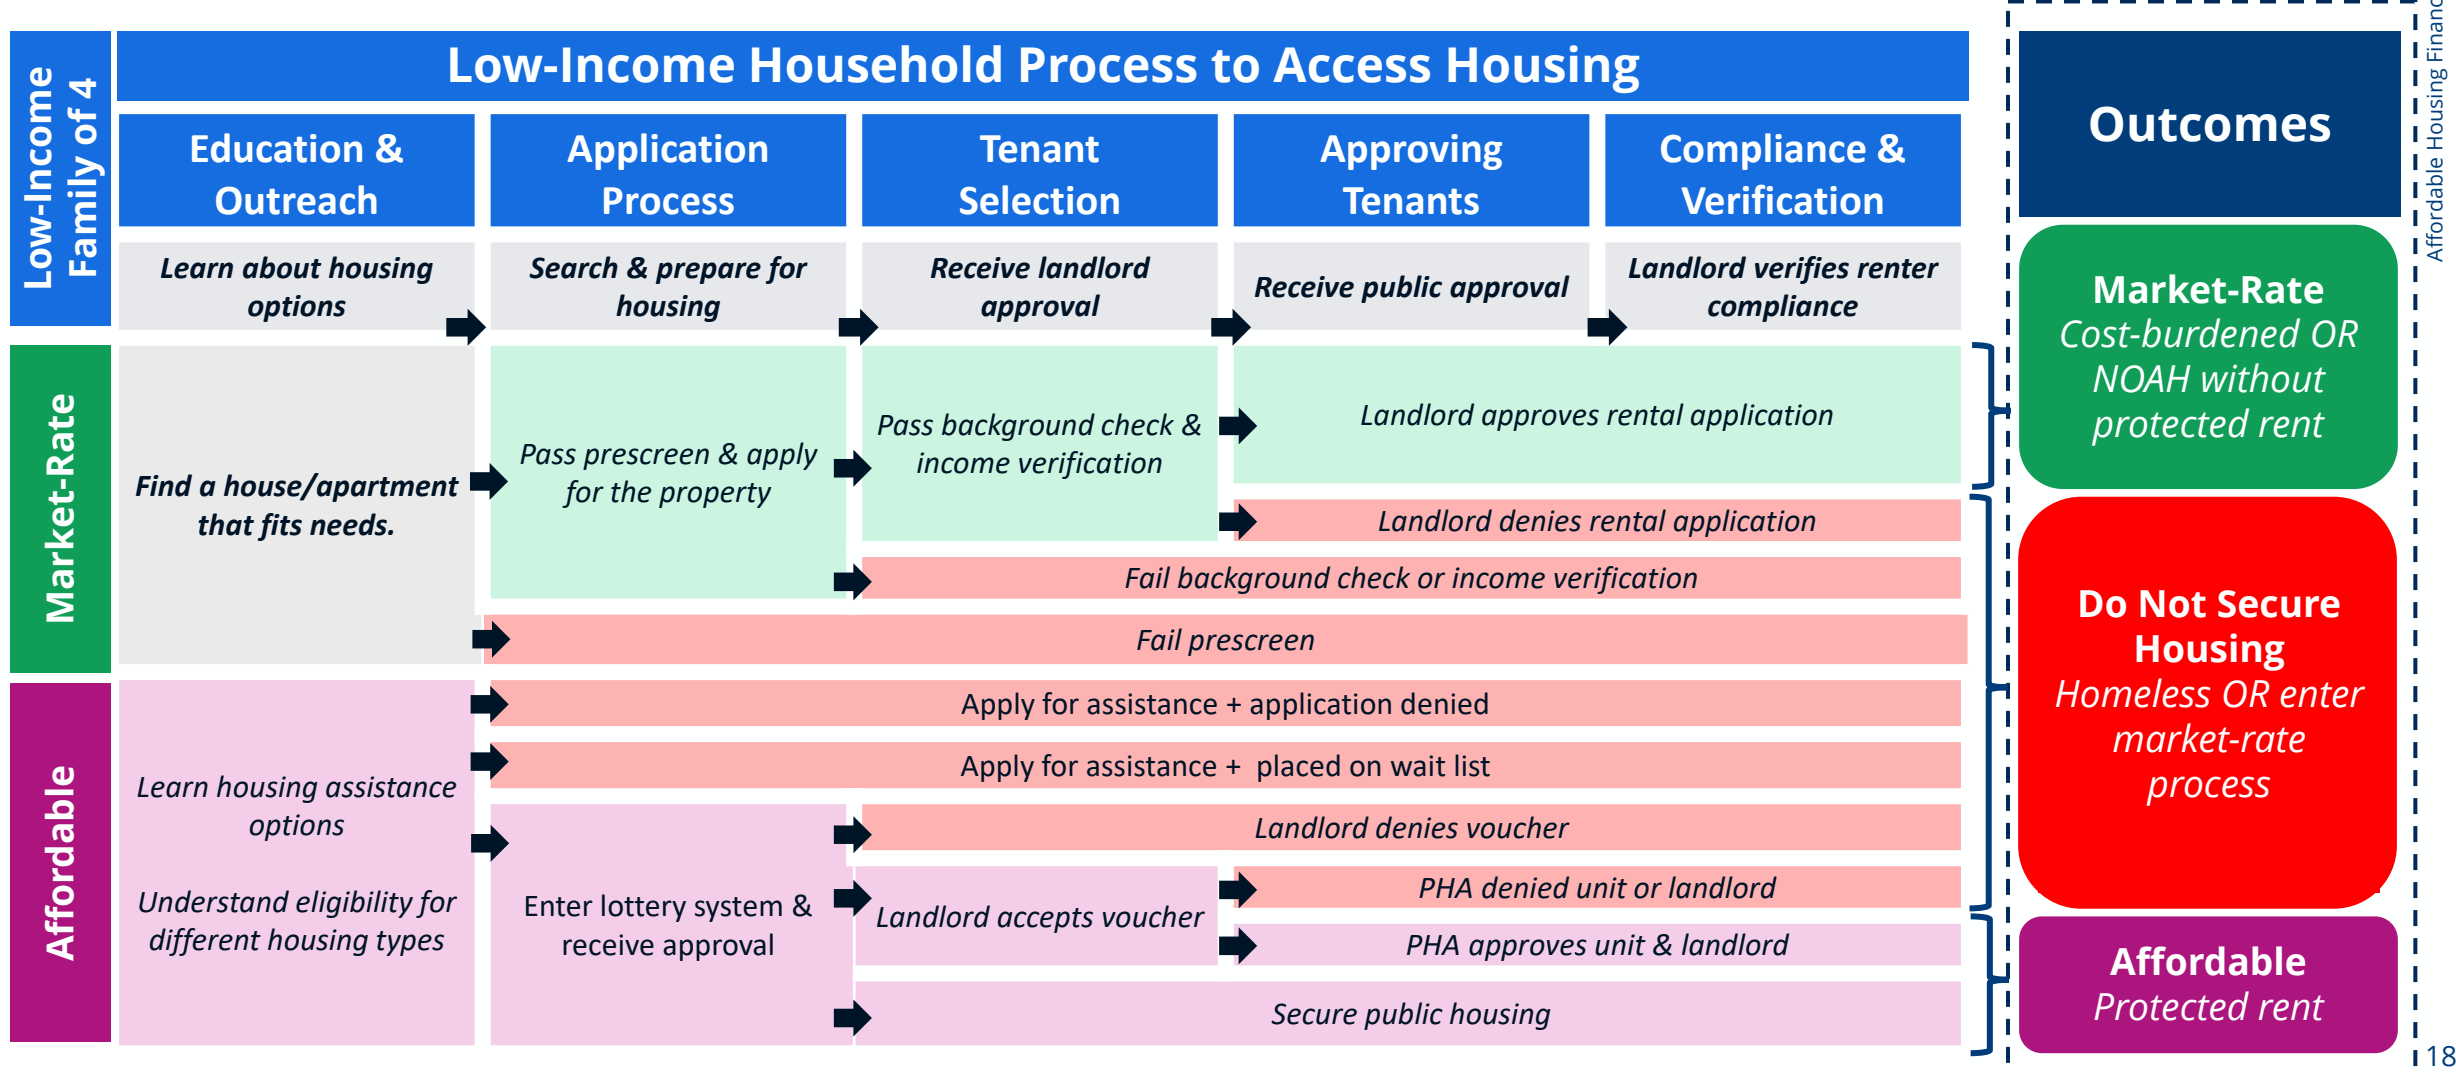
Low-Income Family of 4

Low-Income Household Process to Access Housing

Education & Outreach

Application Process

Tenant Selection

Approving Tenants

Compliance & Verification

Learn about housing options

Search & prepare for housing

Receive landlord approval

Receive public approval

Landlord verifies renter compliance

Market-Rate

Find a house/apartment that fits needs.

Pass prescreen & apply for the property

Pass background check & income verification

Landlord approves rental application

Landlord denies rental application

Fail background check or income verification

Fail prescreen

Affordable

Learn housing assistance options

Understand eligibility for different housing types

Apply for assistance + application denied

Apply for assistance + placed on wait list

Enter lottery system & receive approval

Landlord denies voucher

Landlord accepts voucher

PHA denied unit or landlord

PHA approves unit & landlord

Secure public housing

Outcomes

Market-Rate
Cost-burdened OR NOAH without protected rent

Do Not Secure Housing
Homeless OR enter market-rate process

Affordable
Protected rent

Affordable Housing Financ

18